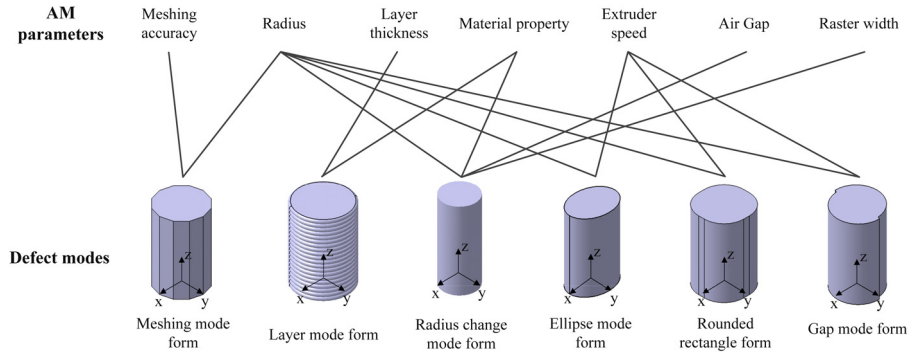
AM parameters

Meshing accuracy

Radius

Layer thickness

Material property

Extruder speed

Air Gap

Raster width

Defect modes

z
x y

Meshing mode form

z
x y

Layer mode form

z
x y

Radius change mode form

z
x y

Ellipse mode form

z
x y

Rounded rectangle form

z
x y

Gap mode form